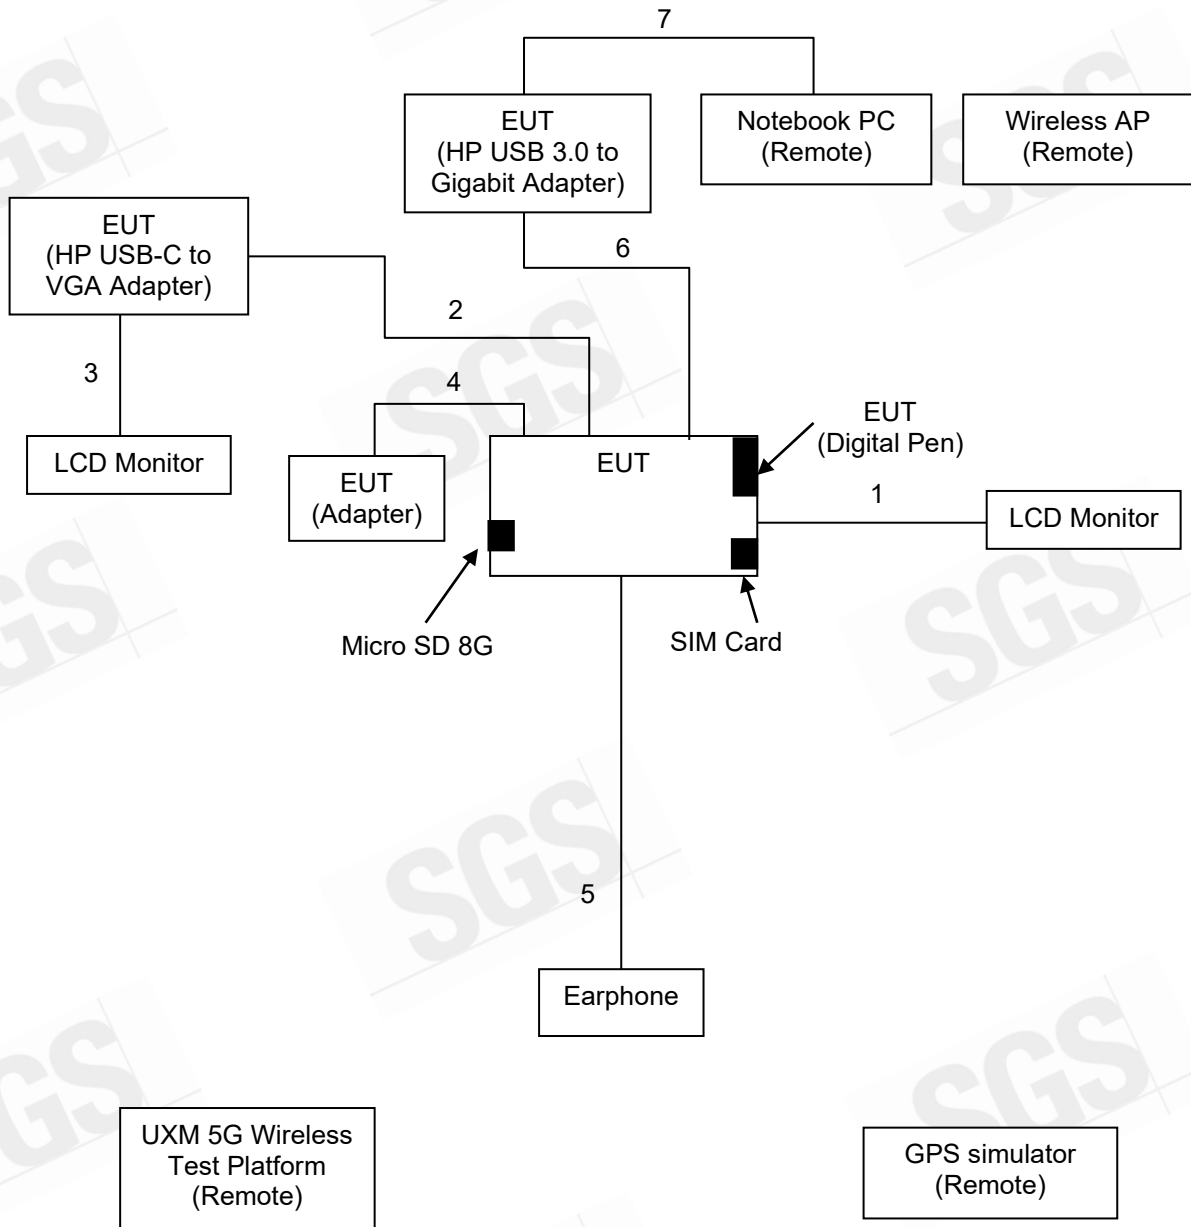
7

EUT
(HP USB 3.0 to Gigabit Adapter)

Notebook PC
(Remote)

Wireless AP
(Remote)

EUT
(HP USB-C to VGA Adapter)

6

2

3

4

EUT
(Digital Pen)

LCD Monitor

EUT
(Adapter)

EUT

1

LCD Monitor

Micro SD 8G

SIM Card

5

Earphone

UXM 5G Wireless Test Platform
(Remote)

GPS simulator
(Remote)

SGS
SGS
SGS
SGS
SGS
SGS
SGS
SGS